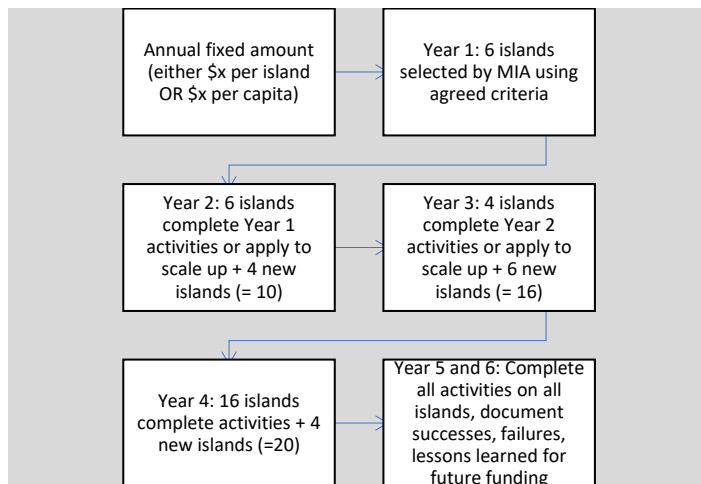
Annual fixed amount (either \$x per island OR \$x per capita)

Year 1: 6 islands selected by MIA using agreed criteria

Year 2: 6 islands complete Year 1 activities or apply to scale up + 4 new islands (= 10)

Year 3: 4 islands complete Year 2 activities or apply to scale up + 6 new islands (= 16)

Year 4: 16 islands complete activities + 4 new islands (=20)

Year 5 and 6: Complete all activities on all islands, document successes, failures, lessons learned for future funding